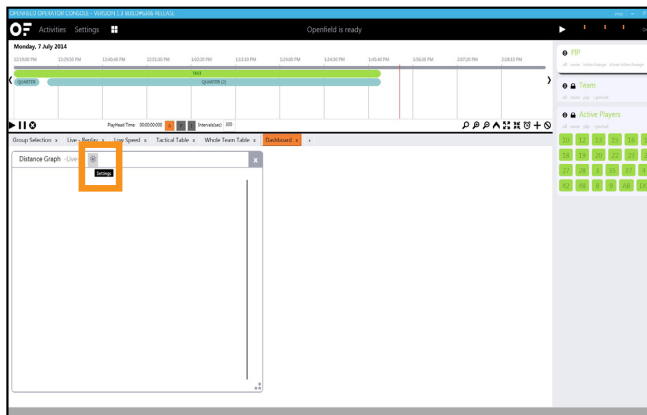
OPENFIELD OPERATOR CONSOLE - VERSION 1.2 BUILD#686 RELEASE

OF Activities Settings

Openfield is ready

Monday, 7 July 2014

12:59:00 PM 12:59:50 PM 12:45:40 PM 12:51:30 PM 1:02:20 PM 1:13:10 PM 1:29:00 PM 1:34:50 PM 1:40:40 PM 1:56:30 PM 2:07:20 PM 2:18:10 PM

TAG1

QUARTER

QUARTER (2)

PlayHead Time: 00:00:00:000

Interval(sec): 300

Group Selection x Live - Replay x Live Speed x Tactical Table x Whole Team Table x Dashboard x +

Distance Graph - Live -

Settings

PIP

Team

Active Players

10 12 13 15 16
18 19 20 21 22
27 28 3 33 37
42 48 8 8 AB